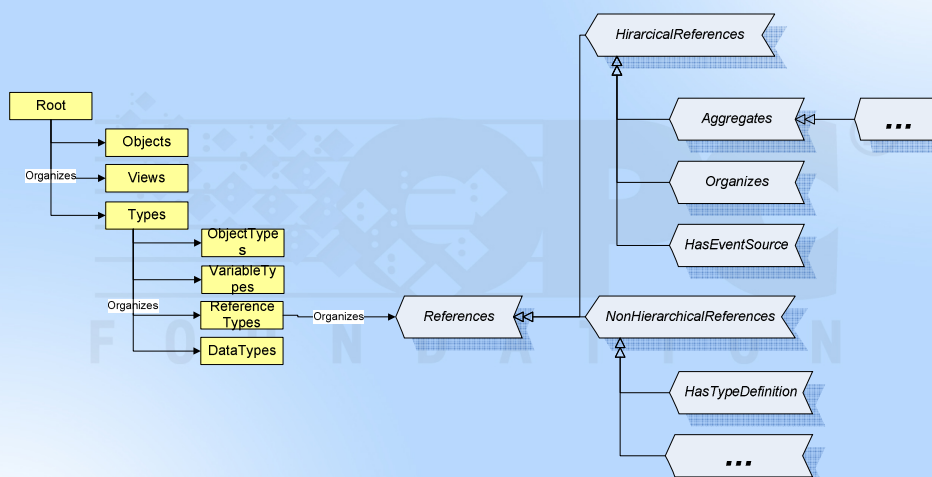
Root

Objects

Organizes

Views

Types

ObjectTypes

VariableTypes

Organizes

ReferenceTypes

Organizes

DataTypes

References

HirarcicalReferences

Aggregates

...

Organizes

HasEventSource

NonHierarchicalReferences

HasTypeDefinition

...

F O U N D A T I O N